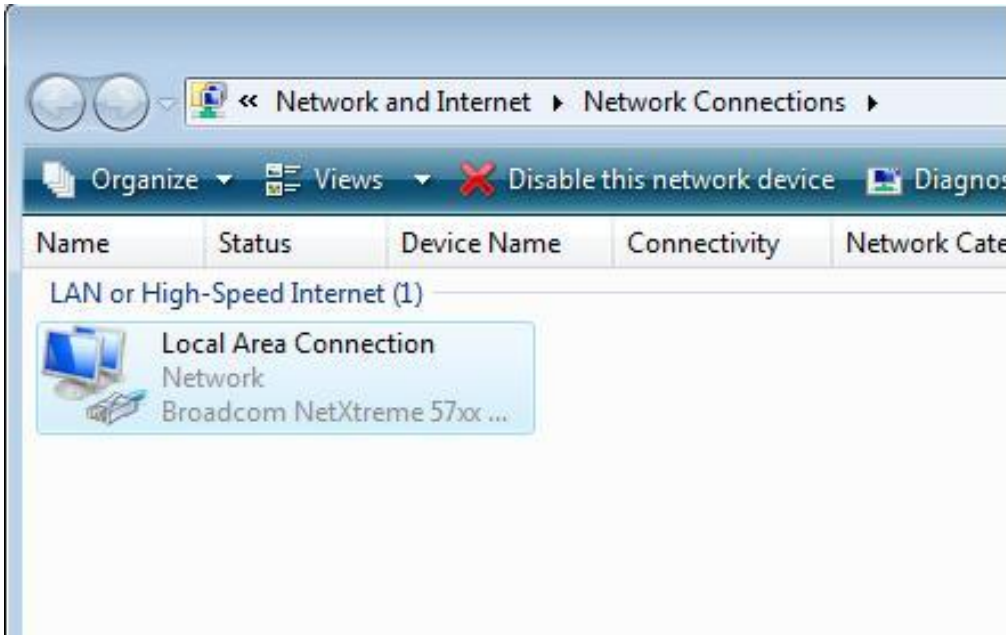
« Network and Internet ▸ Network Connections ▸

Organize ▾ Views ▾ Disable this network device Diagnos

| Name | Status | Device Name | Connectivity | Network Cate |
|---|---|---|---|---|

LAN or High-Speed Internet (1)

Local Area Connection
Network
Broadcom NetXtreme 57xx ...